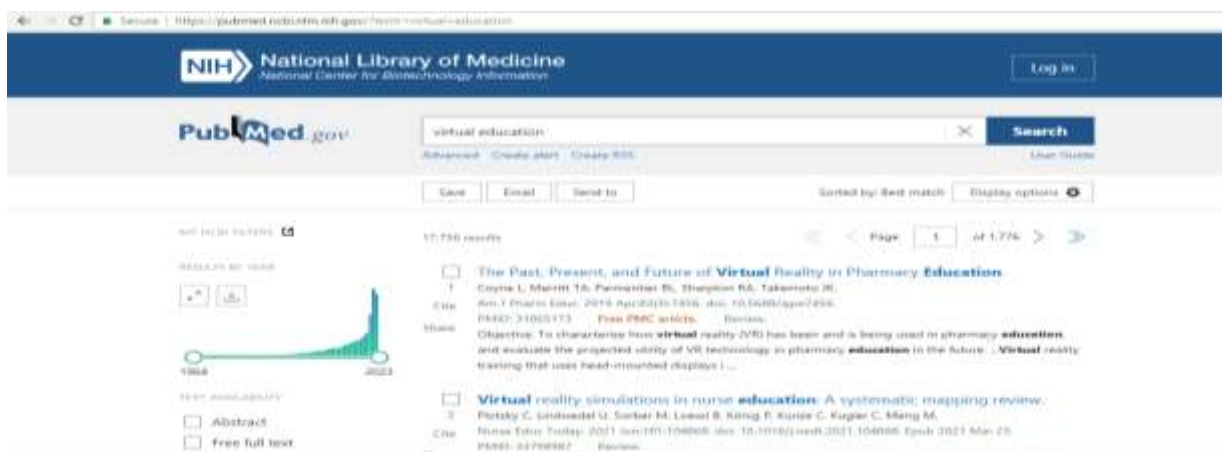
Secure | https://pubmed.ncbi.nlm.nih.gov/?term=virtual+education

NIH National Library of Medicine
National Center for Biotechnology Information

Log in

PubMed.gov

virtual education

Search

Advanced Create alert Create RSS

User Guide

Save Email Send to

Sorted by: Best match Display options

MY NCBI FILTERS

17,756 results

Page 1 of 1,776

RESULTS BY YEAR

1964 2023

TEXT AVAILABILITY

Abstract

Free full text

1 Cite Share

The Past, Present, and Future of Virtual Reality in Pharmacy Education.
Coyne L, Merritt TA, Parmentier BL, Sharpton RA, Takemoto JK.
Am J Pharm Educ. 2019 Apr;83(3):7456. doi: 10.5688/ajpe7456.
PMID: 31065173 Free PMC article. Review.
Objective. To characterize how virtual reality (VR) has been and is being used in pharmacy education, and evaluate the projected utility of VR technology in pharmacy education in the future. ...Virtual reality training that uses head-mounted displays i ...

2 Cite

Virtual reality simulations in nurse education: A systematic mapping review.
Plotzky C, Lindwedel U, Sorber M, Loessl B, König P, Kunze C, Kugler C, Meng M.
Nurse Educ Today. 2021 Jun;101:104868. doi: 10.1016/j.nedt.2021.104868. Epub 2021 Mar 23.
PMID: 33798987 Review.